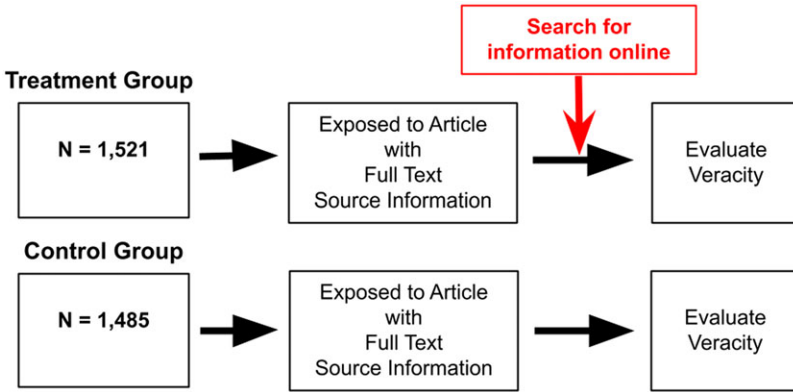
Search for information online

Treatment Group

N = 1,521

Exposed to Article with Full Text Source Information

Evaluate Veracity

Control Group

N = 1,485

Exposed to Article with Full Text Source Information

Evaluate Veracity